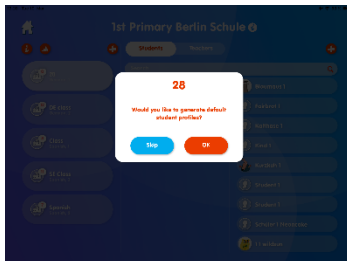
1st Primary Berlin Schule

Students

Teachers

1A

2B Class

Class

3C Class

Learner

Student 1

Student 1

Student 1

Student 1

Student 1

Student 1

Student 1

Student 1

28

Would you like to generate default student profiles?

Skip

OK